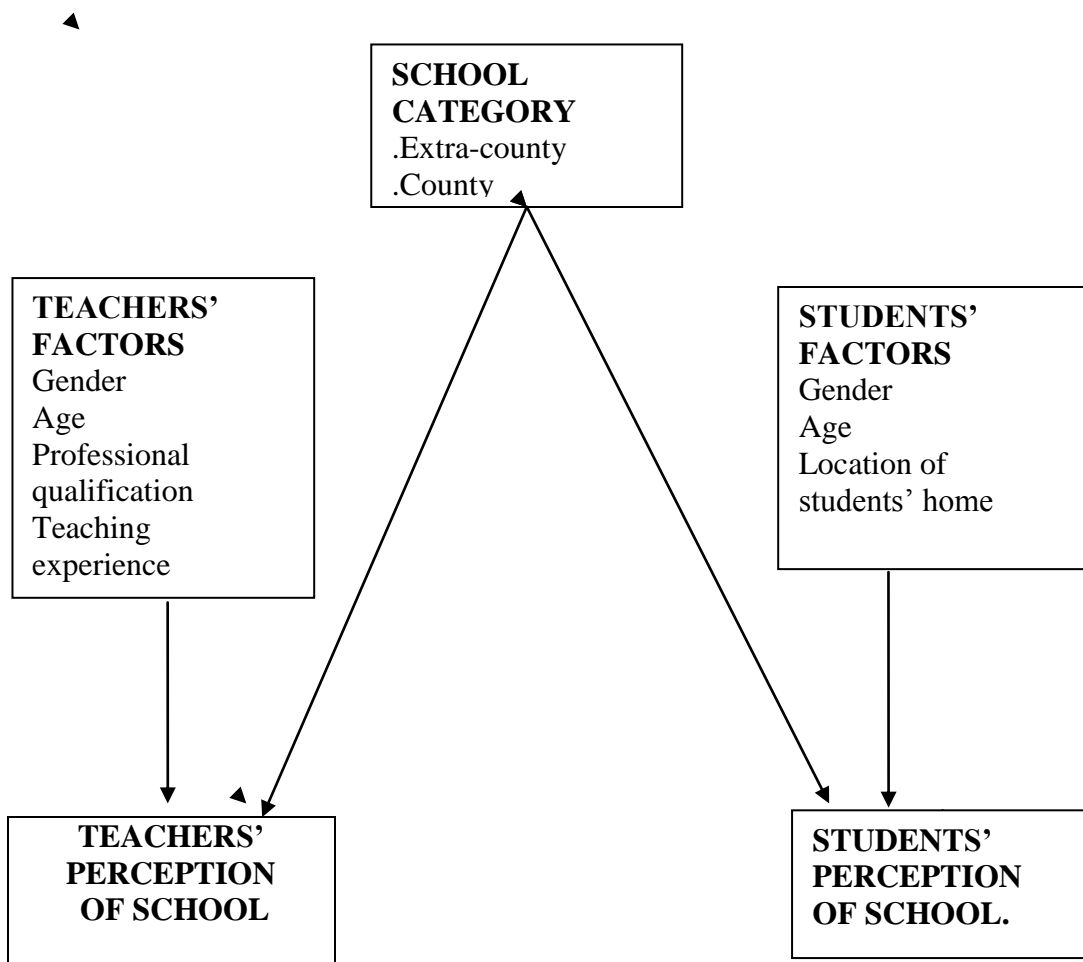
SCHOOL CATEGORY
.Extra-county
.County

TEACHERS' FACTORS
Gender
Age
Professional qualification
Teaching experience

STUDENTS' FACTORS
Gender
Age
Location of students' home

TEACHERS' PERCEPTION OF SCHOOL

STUDENTS' PERCEPTION OF SCHOOL.